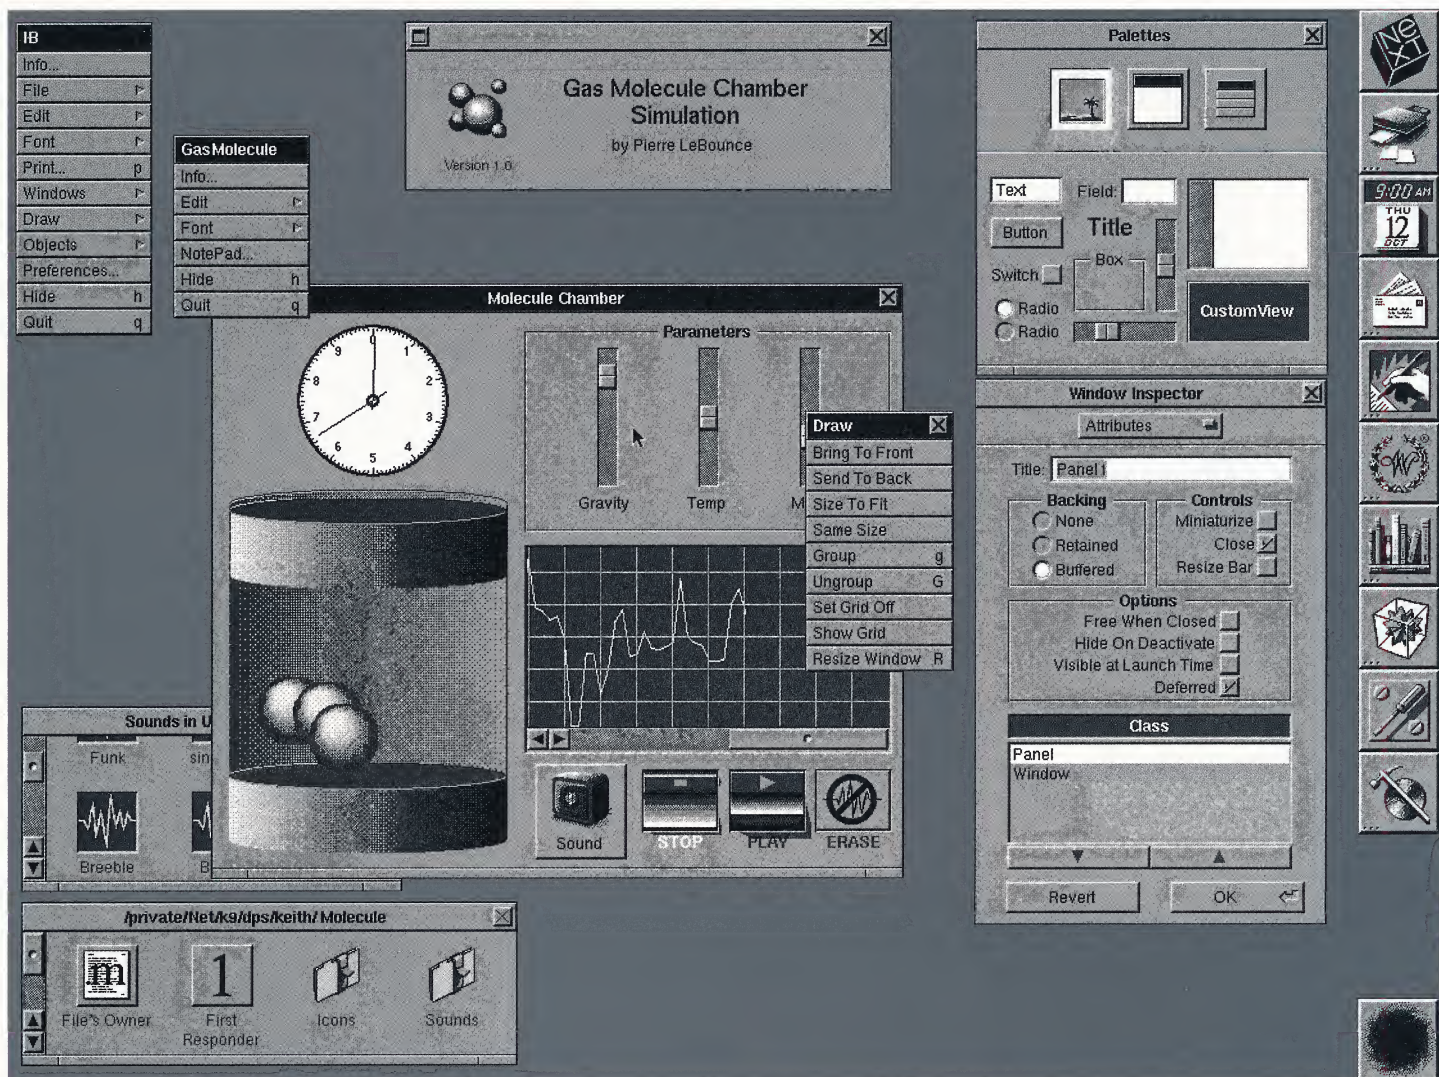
IB
Info...
File
Edit
Font
Print... p
Windows
Draw
Objects
Preferences...
Hide h
Quit q

GasMolecule
Info...
Edit
Font
NotePad...
Hide h
Quit q

Gas Molecule Chamber Simulation
by Pierre LeBounce
Version 1.0

Molecule Chamber
Parameters
Gravity
Temp
M
Sound
STOP
PLAY
ERASE

Draw
Bring To Front
Send To Back
Size To Fit
Same Size
Group g
Ungroup G
Set Grid Off
Show Grid
Resize Window R

Palettes
Text
Field:
Button
Title
Switch
Box
Radio
Radio
CustomView

Window Inspector
Attributes
Title: Panel1
Backing
None
Retained
Buffered
Controls
Miniaturize
Close
Resize Bar
Options
Free When Closed
Hide On Deactivate
Visible at Launch Time
Deferred
Class
Panel
Window
Revert
OK

NeXT
9:00 AM
THU
12
OCT

Sounds in U
Funk
sin
Breeble
B

/private/Net/k9/dps/keith/Molecule
File's Owner
First Responder
Icons
Sounds